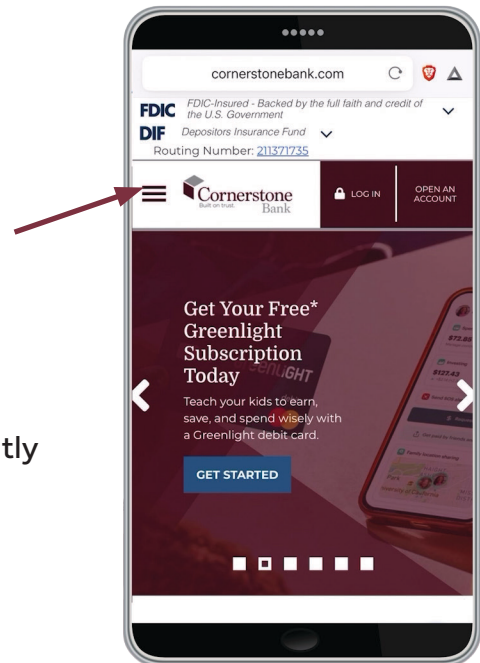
tly

cornerstonebank.com

FDIC FDIC-Insured - Backed by the full faith and credit of the U.S. Government

DIF Depositors Insurance Fund

Routing Number: 211371735

Cornerstone Bank
Built on trust.

LOG IN

OPEN AN ACCOUNT

Get Your Free* Greenlight Subscription Today

Teach your kids to earn, save, and spend wisely with a Greenlight debit card.

GET STARTED

$72.81

$127.43